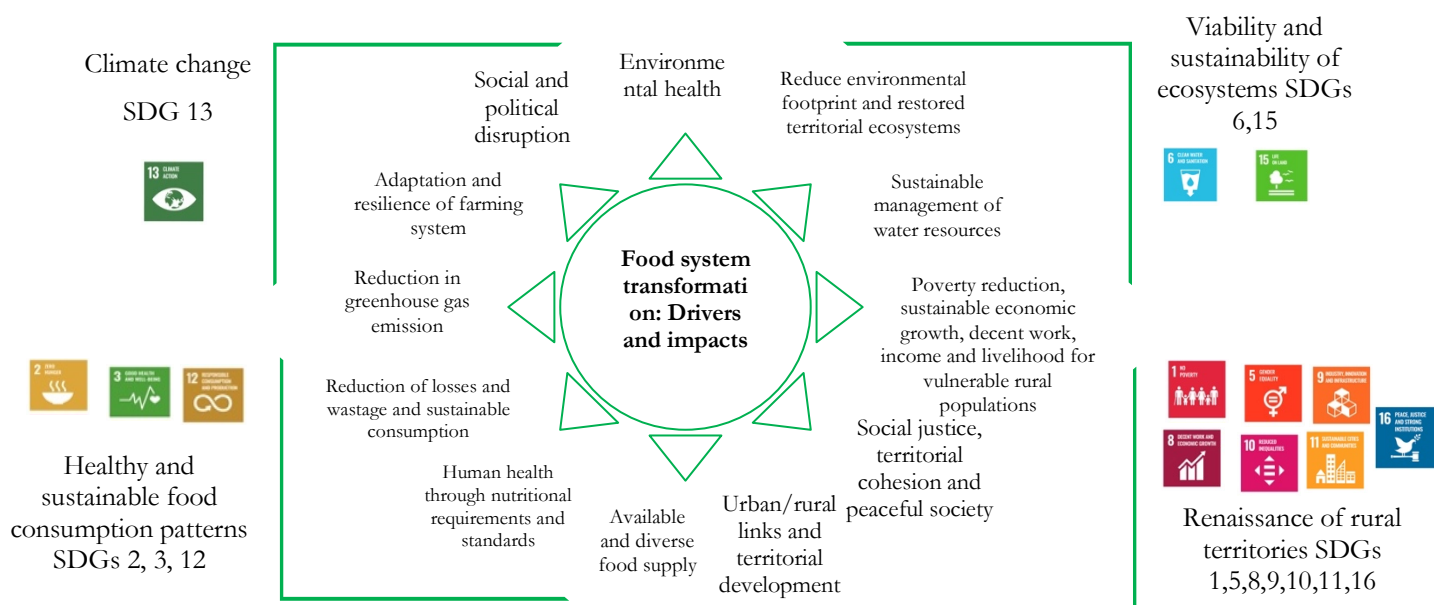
Climate change
SDG 13

13 CLIMATE ACTION

Social and political disruption

Environmental health

Reduce environmental footprint and restored territorial ecosystems

Viability and sustainability of ecosystems SDGs 6,15

6 CLEAN WATER AND SANITATION

15 LIFE ON LAND

Adaptation and resilience of farming system

Sustainable management of water resources

Reduction in greenhouse gas emission

Food system transformation: Drivers and impacts

Poverty reduction, sustainable economic growth, decent work, income and livelihood for vulnerable rural populations

2 ZERO HUNGER

3 GOOD HEALTH AND WELL-BEING

12 RESPONSIBLE CONSUMPTION AND PRODUCTION

Reduction of losses and wastage and sustainable consumption

Social justice, territorial cohesion and peaceful society

1 NO POVERTY

5 GENDER EQUALITY

9 INDUSTRY, INNOVATION AND INFRASTRUCTURE

16 PEACE, JUSTICE AND STRONG INSTITUTIONS

8 DECENT WORK AND ECONOMIC GROWTH

10 REDUCED INEQUALITIES

11 SUSTAINABLE CITIES AND COMMUNITIES

Healthy and sustainable food consumption patterns SDGs 2, 3, 12

Human health through nutritional requirements and standards

Available and diverse food supply

Urban/rural links and territorial development

Renaissance of rural territories SDGs 1,5,8,9,10,11,16